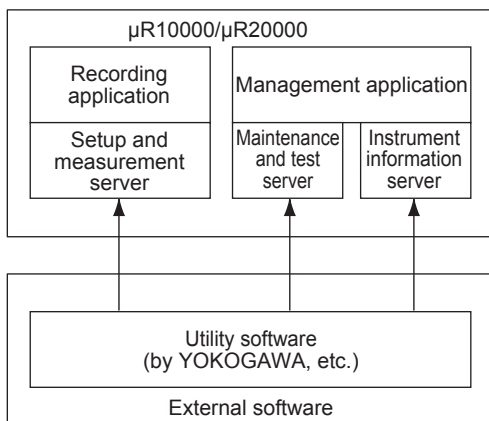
μR10000/μR20000

Recording application

Setup and measurement server

Management application

Maintenance and test server

Instrument information server

Utility software (by YOKOGAWA, etc.)

External software